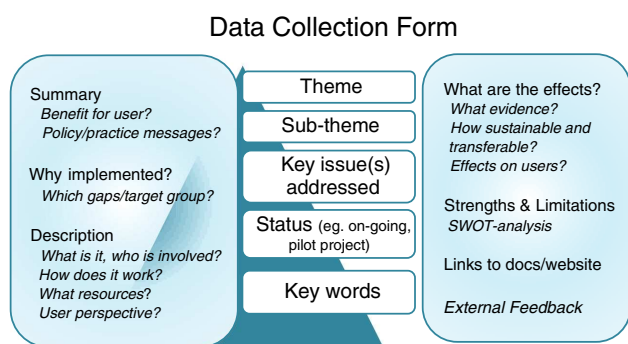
Data Collection Form

Summary
*Benefit for user?*
*Policy/practice messages?*

Why implemented?
*Which gaps/target group?*

Description
*What is it, who is involved?*
*How does it work?*
*What resources?*
*User perspective?*

Theme

Sub-theme

Key issue(s) addressed

Status (eg. on-going, pilot project)

Key words

What are the effects?
*What evidence?*
*How sustainable and transferable?*
*Effects on users?*

Strengths & Limitations
*SWOT-analysis*

Links to docs/website

*External Feedback*